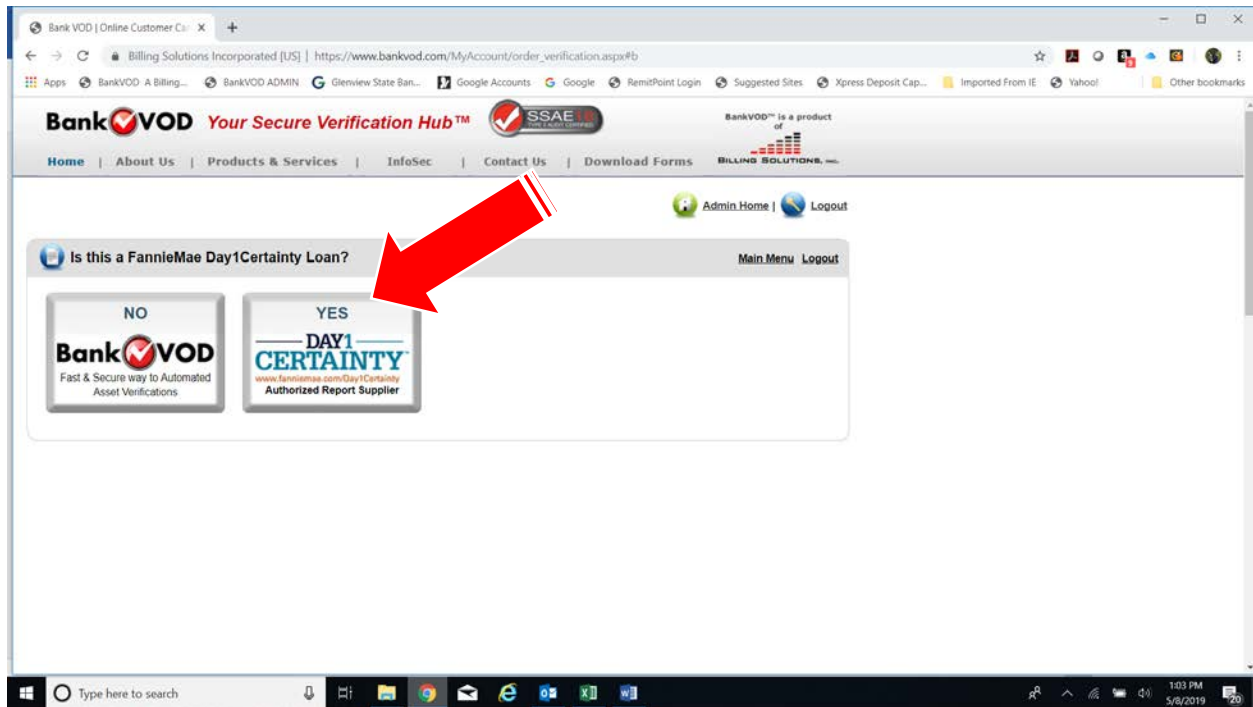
Bank VOD | Online Customer Ca ×

Billing Solutions Incorporated [US] | https://www.bankvod.com/MyAccount/order_verification.aspx#b

Apps BankVOD A Billing... BankVOD ADMIN Glenview State Ban... Google Accounts Google RemitPoint Login Suggested Sites Xpress Deposit Cap... Imported From IE Yahoo! Other bookmarks

Bank VOD Your Secure Verification Hub™ SSAE 16

BankVOD™ is a product of BILLING SOLUTIONS, INC.

Home | About Us | Products & Services | InfoSec | Contact Us | Download Forms

Admin Home | Logout

Is this a FannieMae Day1Certainty Loan?

Main Menu Logout

NO

Bank VOD

Fast & Secure way to Automated Asset Verifications

YES

DAY1 CERTAINTY™

www.fanniemae.com/Day1Certainty

Authorized Report Supplier

Type here to search

1:03 PM 5/8/2019

20